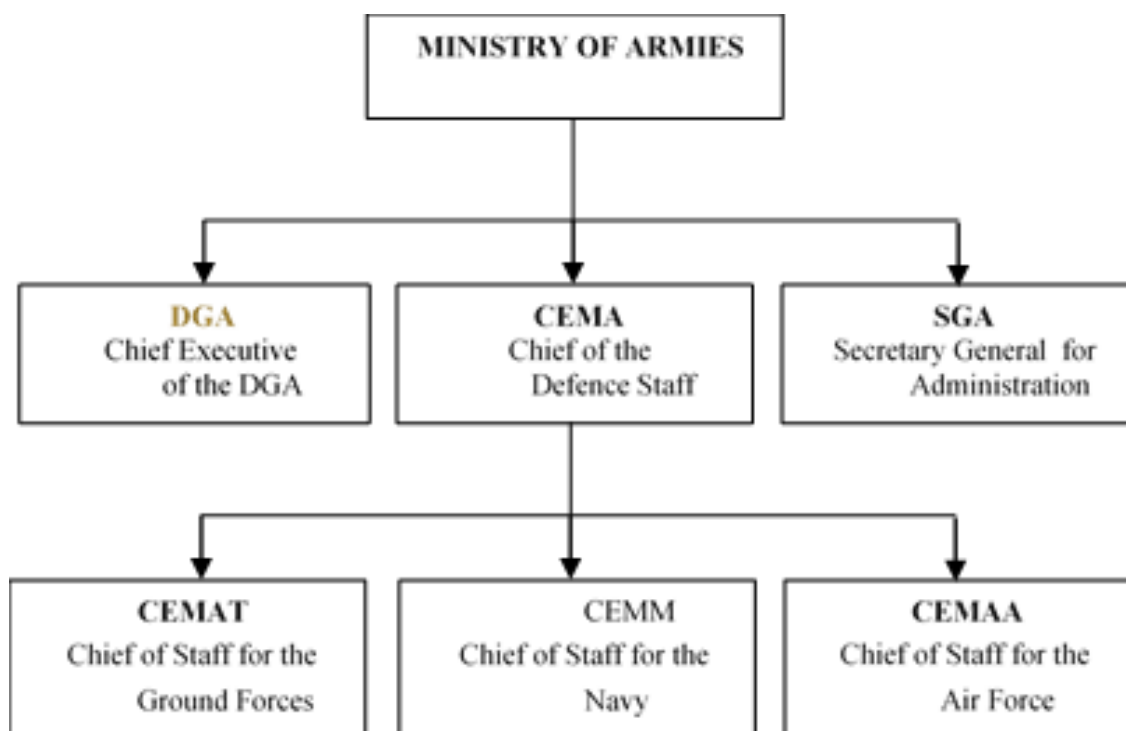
MINISTRY OF ARMIES

DGA
Chief Executive of the DGA

CEMA
Chief of the Defence Staff

SGA
Secretary General for Administration

CEMAT
Chief of Staff for the Ground Forces

CEMM
Chief of Staff for the Navy

CEMAA
Chief of Staff for the Air Force